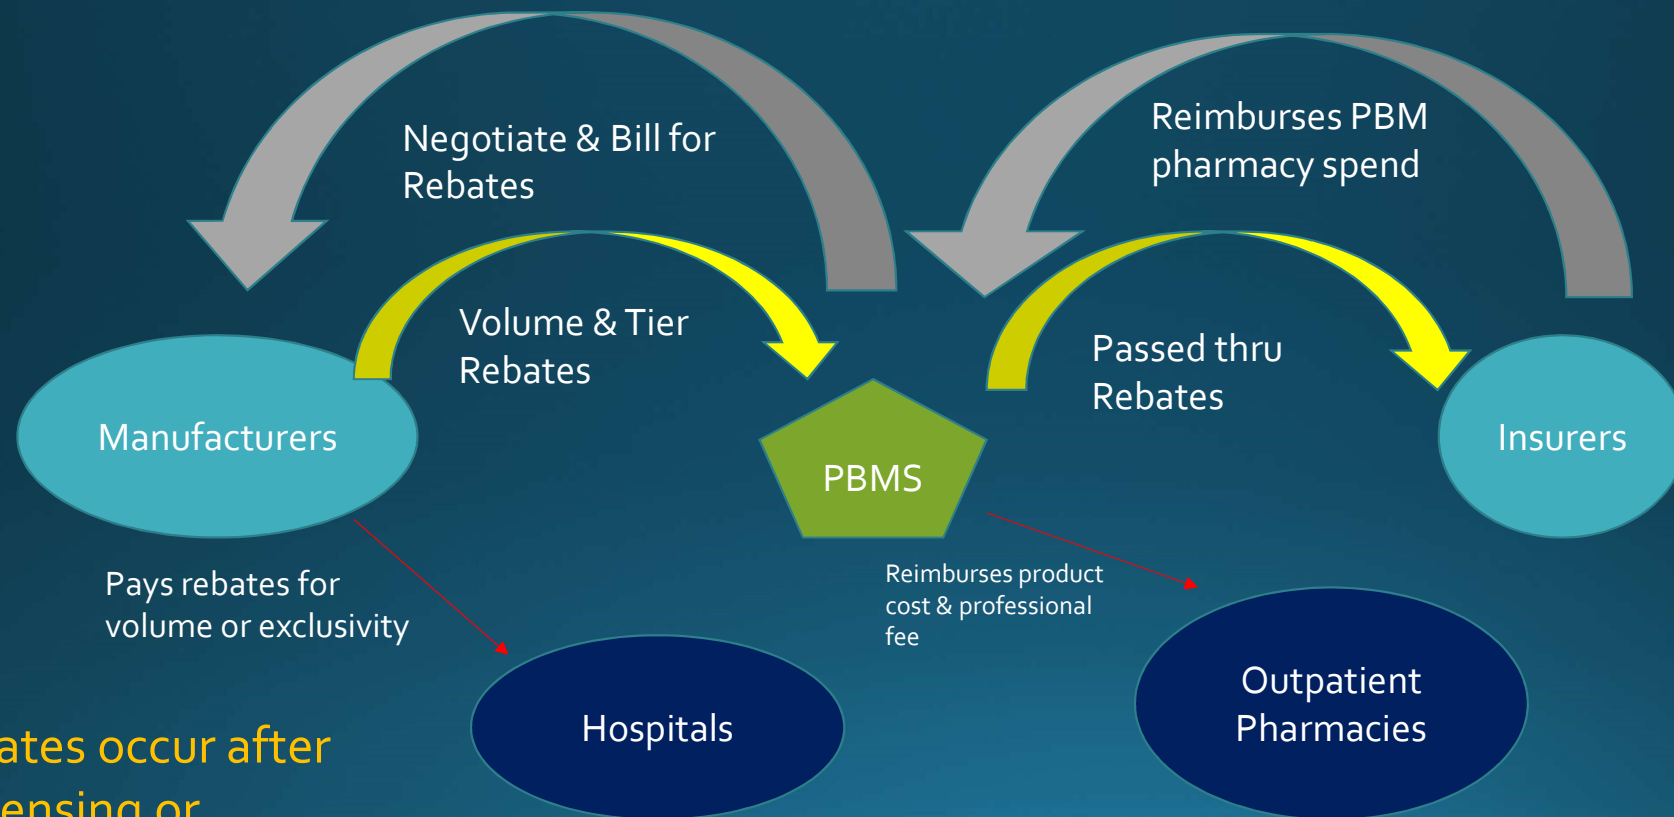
Negotiate & Bill for Rebates

Reimburses PBM pharmacy spend

Volume & Tier Rebates

Passed thru Rebates

Manufacturers

PBMS

Insurers

Pays rebates for volume or exclusivity

Reimburses product cost & professional fee

Hospitals

Outpatient Pharmacies

ates occur after

ensing or